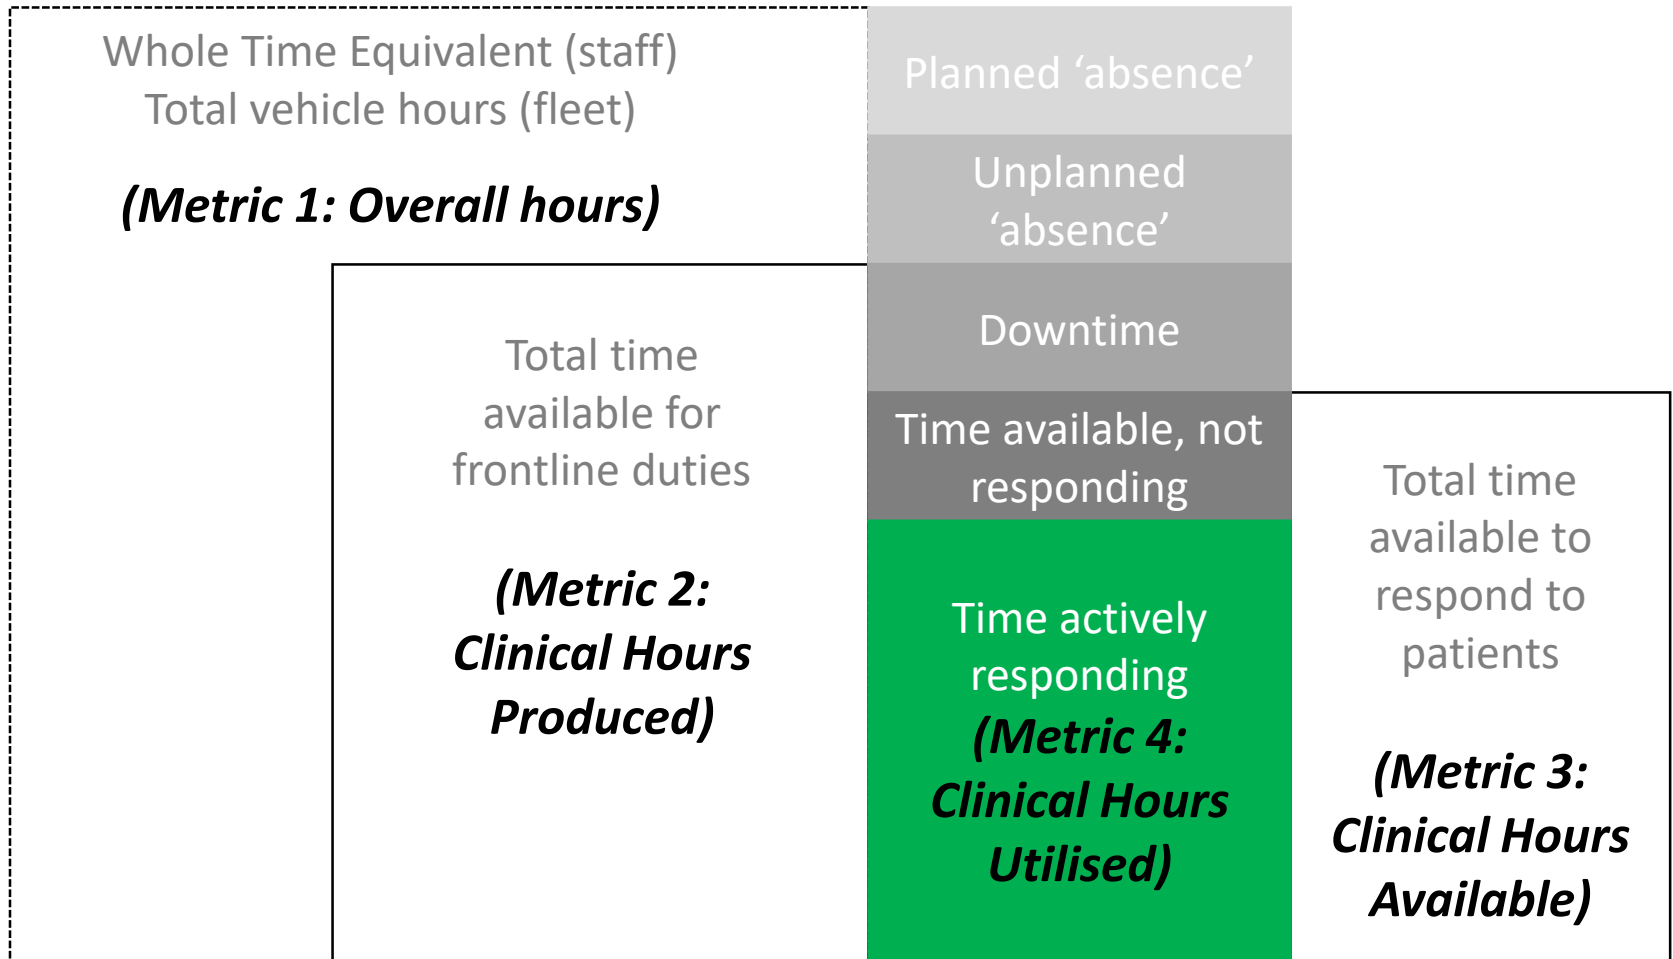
Whole Time Equivalent (staff)
Total vehicle hours (fleet)

*(Metric 1: Overall hours)*

Planned ‘absence’

Unplanned ‘absence’

Downtime

Time available, not responding

Total time available for frontline duties

*(Metric 2: Clinical Hours Produced)*

Time actively responding
*(Metric 4: Clinical Hours Utilised)*

Total time available to respond to patients

*(Metric 3: Clinical Hours Available)*